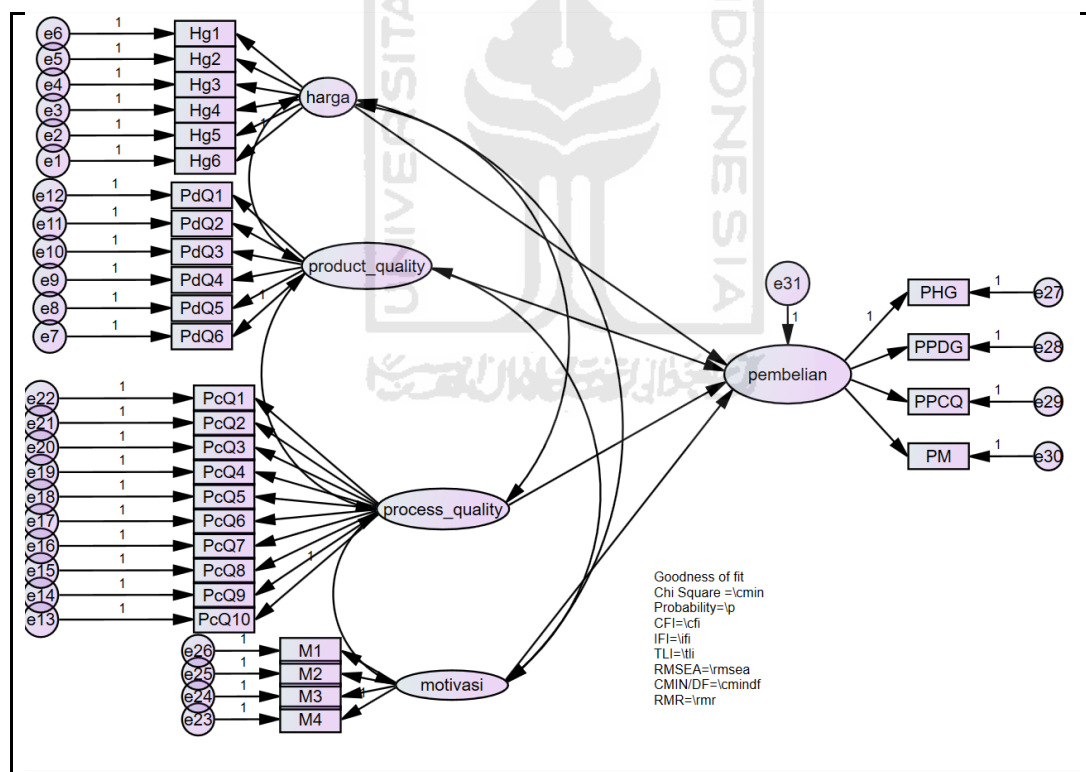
e6 1 Hg1
e5 1 Hg2
e4 1 Hg3
e3 1 Hg4
e2 1 Hg5
e1 1 Hg6
harga
1
e12 1 PdQ1
e11 1 PdQ2
e10 1 PdQ3
e9 1 PdQ4
e8 1 PdQ5
e7 1 PdQ6
product_quality
1
e31
1
pembelian
1 PHG 1 e27
PPDG 1 e28
PPCQ 1 e29
PM 1 e30
e22 1 PcQ1
e21 1 PcQ2
e20 1 PcQ3
e19 1 PcQ4
e18 1 PcQ5
e17 1 PcQ6
e16 1 PcQ7
e15 1 PcQ8
e14 1 PcQ9
e13 1 PcQ10
process_quality
1
e26 1 M1
e25 1 M2
e24 1 M3
e23 1 M4
1
motivasi

Goodness of fit
Chi Square =\cmin
Probability=\p
CFI=\cfi
IFI=\ifi
TLI=\tli
RMSEA=\rmsea
CMIN/DF=\cmindf
RMR=\rmr